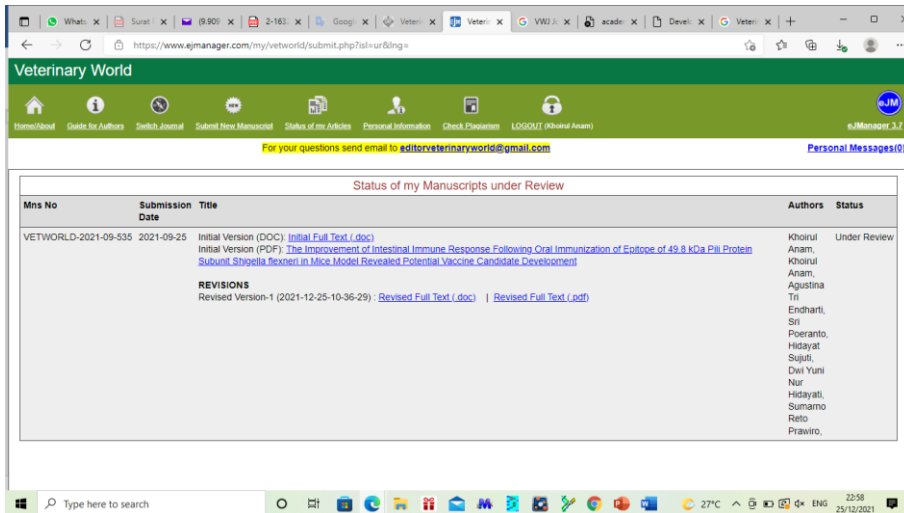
Whats | Surat | (9.909 | 2-163 | Googl | Veteri | Veteri | VWJ Jo | acade | Develo | Veteri

https://www.ejmanager.com/my/vetworld/submit.php?isl=ur&lng=

Veterinary World

Home/About | Guide for Authors | Switch Journal | Submit New Manuscript | Status of my Articles | Personal Information | Check Plagiarism | LOGOUT (Khoirul Anam)

eJM
eJManager 3.7

For your questions send email to editorveterinaryworld@gmail.com

Personal Messages(0

Status of my Manuscripts under Review

| Mns No | Submission Date | Title | Authors | Status |
|---|---|---|---|---|
| VETWORLD-2021-09-535 | 2021-09-25 | Initial Version (DOC): Initial Full Text (.doc) Initial Version (PDF): The Improvement of Intestinal Immune Response Following Oral Immunization of Epitope of 49.8 kDa Pili Protein Subunit Shigella flexneri in Mice Model Revealed Potential Vaccine Candidate Development REVISIONS Revised Version-1 (2021-12-25-10-36-29) : Revised Full Text (.doc) \| Revised Full Text (.pdf) | Khoirul Anam, Khoirul Anam, Agustina Tri Endharti, Sri Poeranto, Hidayat Sujuti, Dwi Yuni Nur Hidayati, Sumarno Reto Prawiro, | Under Review |

Type here to search

27°C ENG 22:58 25/12/2021